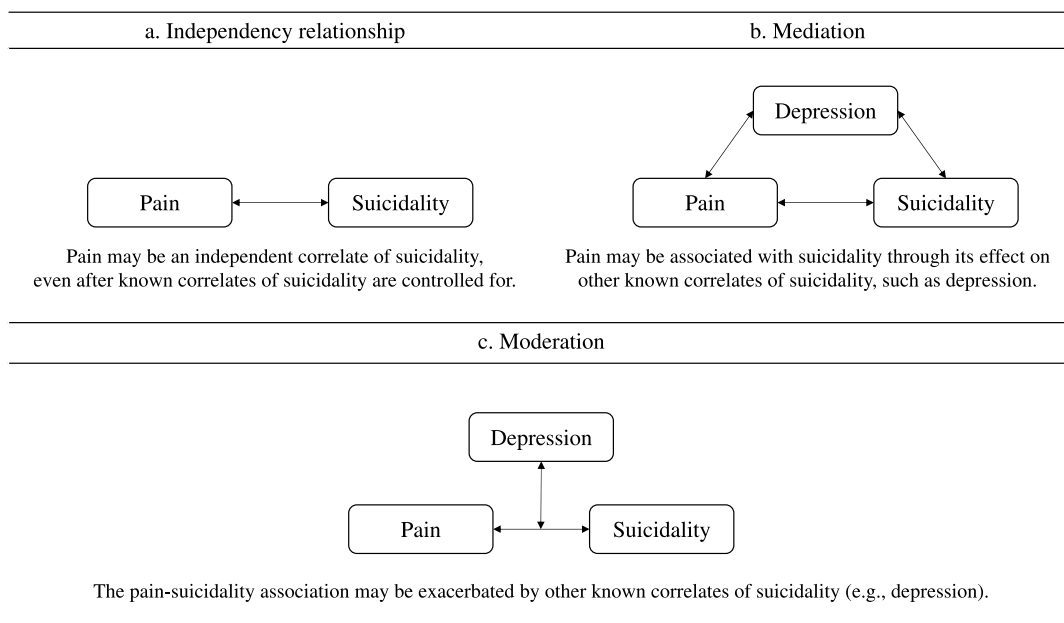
a. Independency relationship

Pain

Suicidality

Pain may be an independent correlate of suicidality, even after known correlates of suicidality are controlled for.

b. Mediation

Depression

Pain

Suicidality

Pain may be associated with suicidality through its effect on other known correlates of suicidality, such as depression.

c. Moderation

Depression

Pain

Suicidality

The pain-suicidality association may be exacerbated by other known correlates of suicidality (e.g., depression).